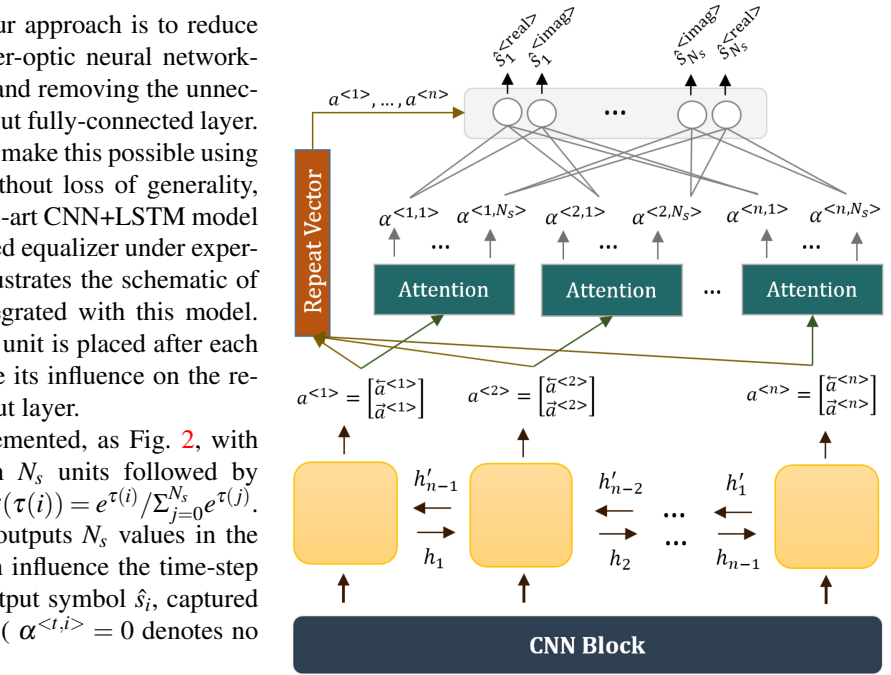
ur approach is to reduce er-optic neural network- and removing the unnec- ut fully-connected layer. make this possible using thout loss of generality, -art CNN+LSTM model ed equalizer under exper- ustrates the schematic of egrated with this model. unit is placed after each e its influence on the re- ut layer.

emented, as Fig. 2, with $N_s$ units followed by $(\tau(i)) = e^{\tau(i)}/\Sigma_{j=0}^{N_s} e^{\tau(j)}$. outputs $N_s$ values in the n influence the time-step tput symbol $\hat{s}_i$, captured ( $\alpha^{<t,i>} = 0$ denotes no

$\hat{s}_1^{<real>}$ $\hat{s}_1^{<imag>}$ $\hat{s}_{N_s}^{<imag>}$ $\hat{s}_{N_s}^{<real>}$

$a^{<1>}, \ldots, a^{<n>}$

...

Repeat Vector

$\alpha^{<1,1>}$ $\alpha^{<1,N_s>}$ $\alpha^{<2,1>}$ $\alpha^{<2,N_s>}$ $\alpha^{<n,1>}$ $\alpha^{<n,N_s>}$

... ... ...

Attention Attention ... Attention

$a^{<1>} = \begin{bmatrix} \overleftarrow{a}^{<1>} \\ \overrightarrow{a}^{<1>} \end{bmatrix}$ $a^{<2>} = \begin{bmatrix} \overleftarrow{a}^{<2>} \\ \overrightarrow{a}^{<2>} \end{bmatrix}$ $a^{<n>} = \begin{bmatrix} \overleftarrow{a}^{<n>} \\ \overrightarrow{a}^{<n>} \end{bmatrix}$

$h'_{n-1}$ $h_1$ $h'_{n-2}$ $h_2$ ... ... $h'_1$ $h_{n-1}$

CNN Block